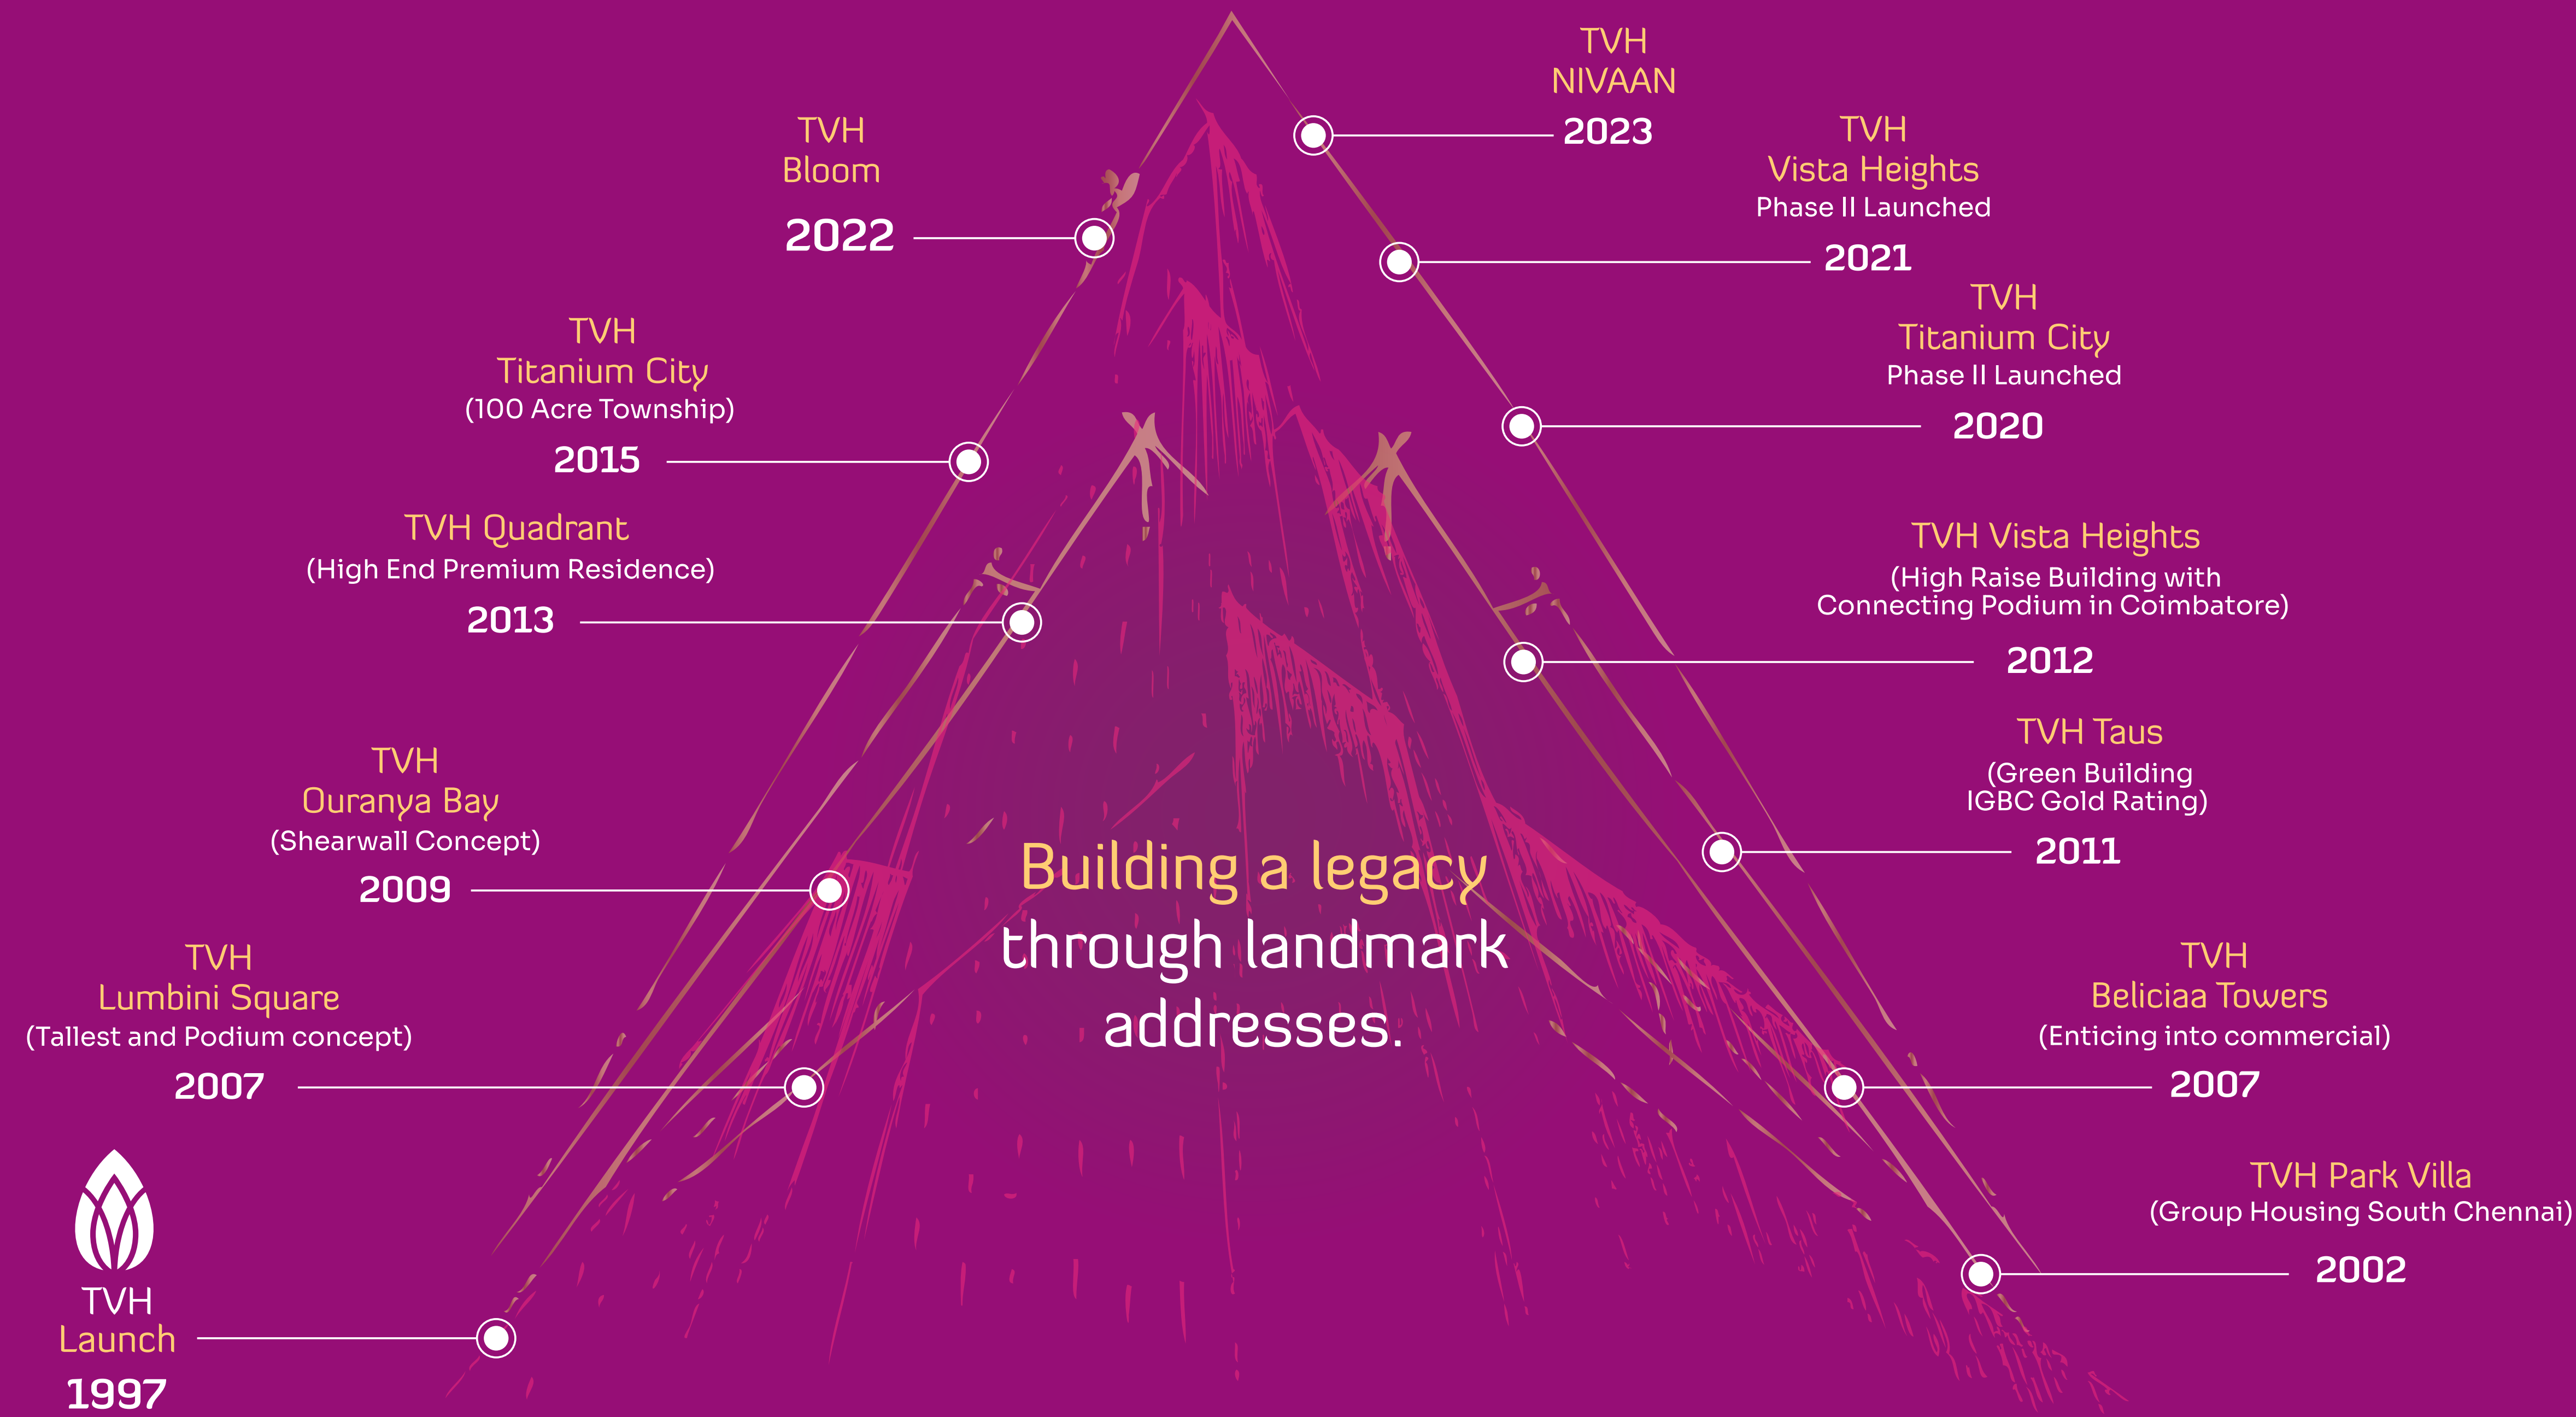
TVH
NIVAAN
2023

TVH
Bloom
2022

TVH
Vista Heights
Phase II Launched
2021

TVH
Titanium City
Phase II Launched
2020

TVH
Titanium City
(100 Acre Township)
2015

TVH Quadrant
(High End Premium Residence)
2013

TVH Vista Heights
(High Raise Building with Connecting Podium in Coimbatore)
2012

TVH Taus
(Green Building IGBC Gold Rating)
2011

TVH
Ouranya Bay
(Shearwall Concept)
2009

Building a legacy through landmark addresses.

TVH
Lumbini Square
(Tallest and Podium concept)
2007

TVH
Beliciaa Towers
(Enticing into commercial)
2007

TVH Park Villa
(Group Housing South Chennai)
2002

TVH
Launch
1997